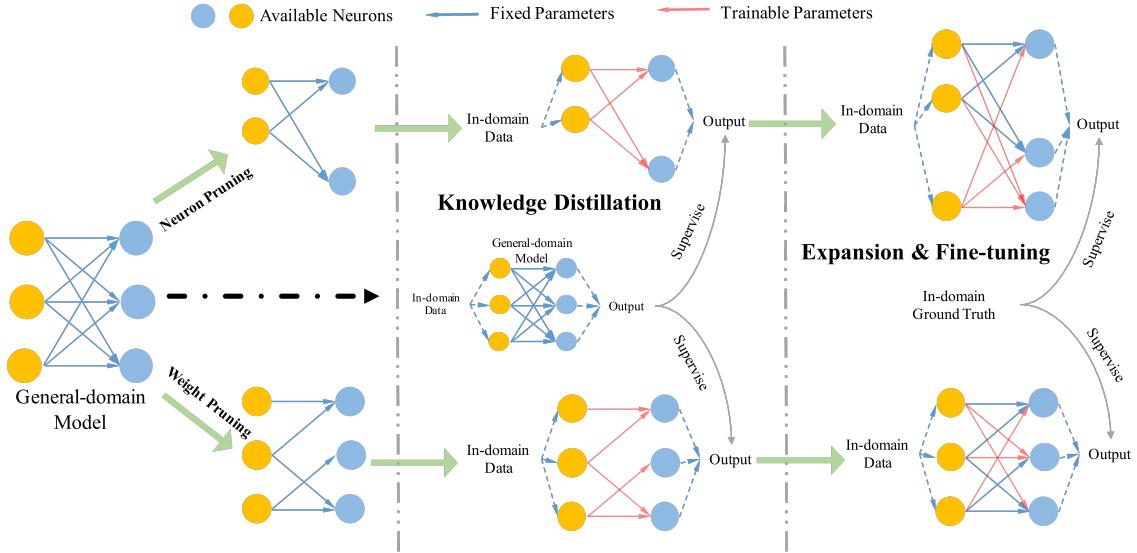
Available Neurons
Fixed Parameters
Trainable Parameters

Neuron Pruning

In-domain Data

Output

In-domain Data

Output

Knowledge Distillation

Supervise

Expansion & Fine-tuning

Supervise

General-domain Model

In-domain Data

Output

In-domain Ground Truth

Supervise

Supervise

Weight Pruning

General-domain Model

In-domain Data

Output

In-domain Data

Output